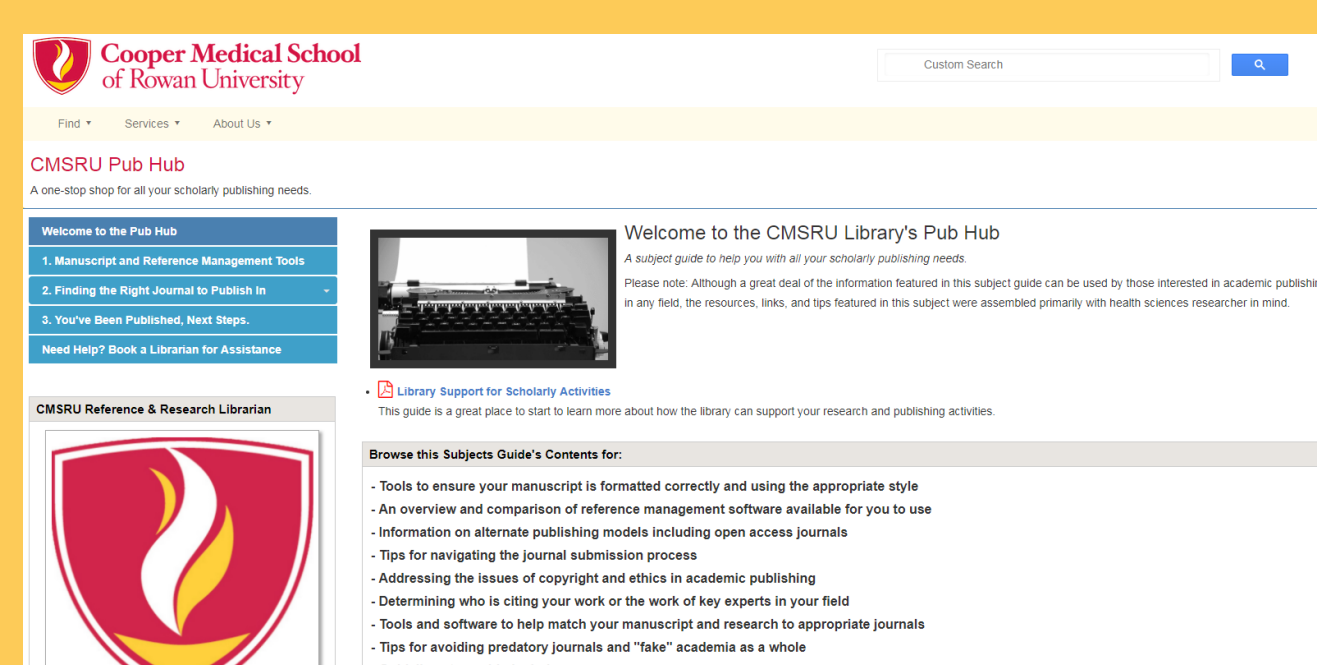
Cooper Medical School of Rowan University

Custom Search

Find ▾ Services ▾ About Us ▾

CMSRU Pub Hub

A one-stop shop for all your scholarly publishing needs.

Welcome to the Pub Hub

1. Manuscript and Reference Management Tools

2. Finding the Right Journal to Publish In

3. You've Been Published, Next Steps.

Need Help? Book a Librarian for Assistance

CMSRU Reference & Research Librarian

Welcome to the CMSRU Library's Pub Hub

A subject guide to help you with all your scholarly publishing needs.

Please note: Although a great deal of the information featured in this subject guide can be used by those interested in academic publishi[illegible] in any field, the resources, links, and tips featured in this subject were assembled primarily with health sciences researcher in mind.

• Library Support for Scholarly Activities
This guide is a great place to start to learn more about how the library can support your research and publishing activities.

Browse this Subjects Guide's Contents for:

- Tools to ensure your manuscript is formatted correctly and using the appropriate style
- An overview and comparison of reference management software available for you to use
- Information on alternate publishing models including open access journals
- Tips for navigating the journal submission process
- Addressing the issues of copyright and ethics in academic publishing
- Determining who is citing your work or the work of key experts in your field
- Tools and software to help match your manuscript and research to appropriate journals
- Tips for avoiding predatory journals and "fake" academia as a whole